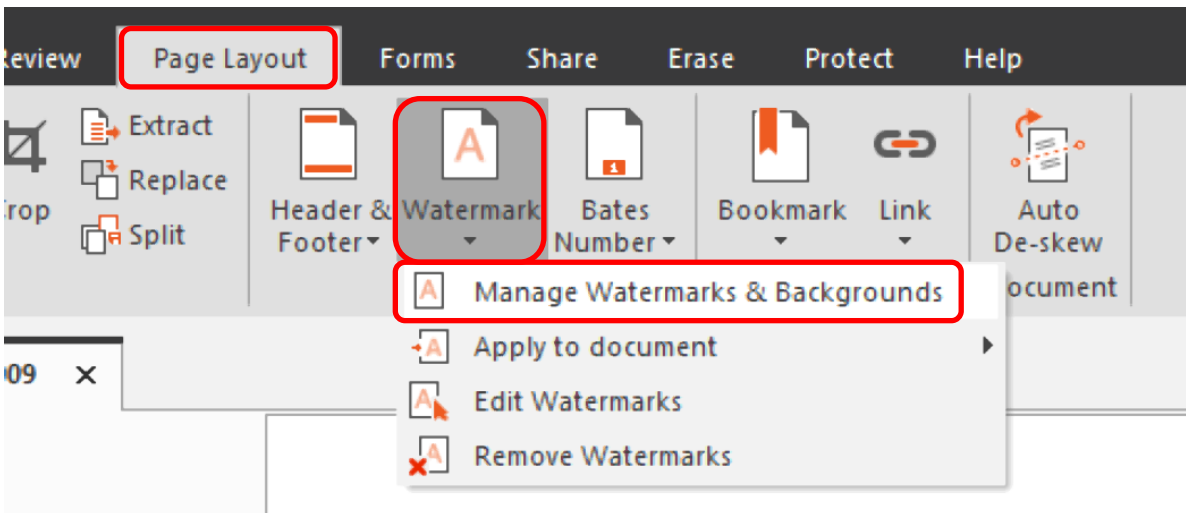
eview Page Layout Forms Share Erase Protect Help

rop

Extract
Replace
Split

Header & Footer

Watermark

Bates Number

Bookmark

Link

Auto De-skew

ocument

Manage Watermarks & Backgrounds
Apply to document
Edit Watermarks
Remove Watermarks

09 ×